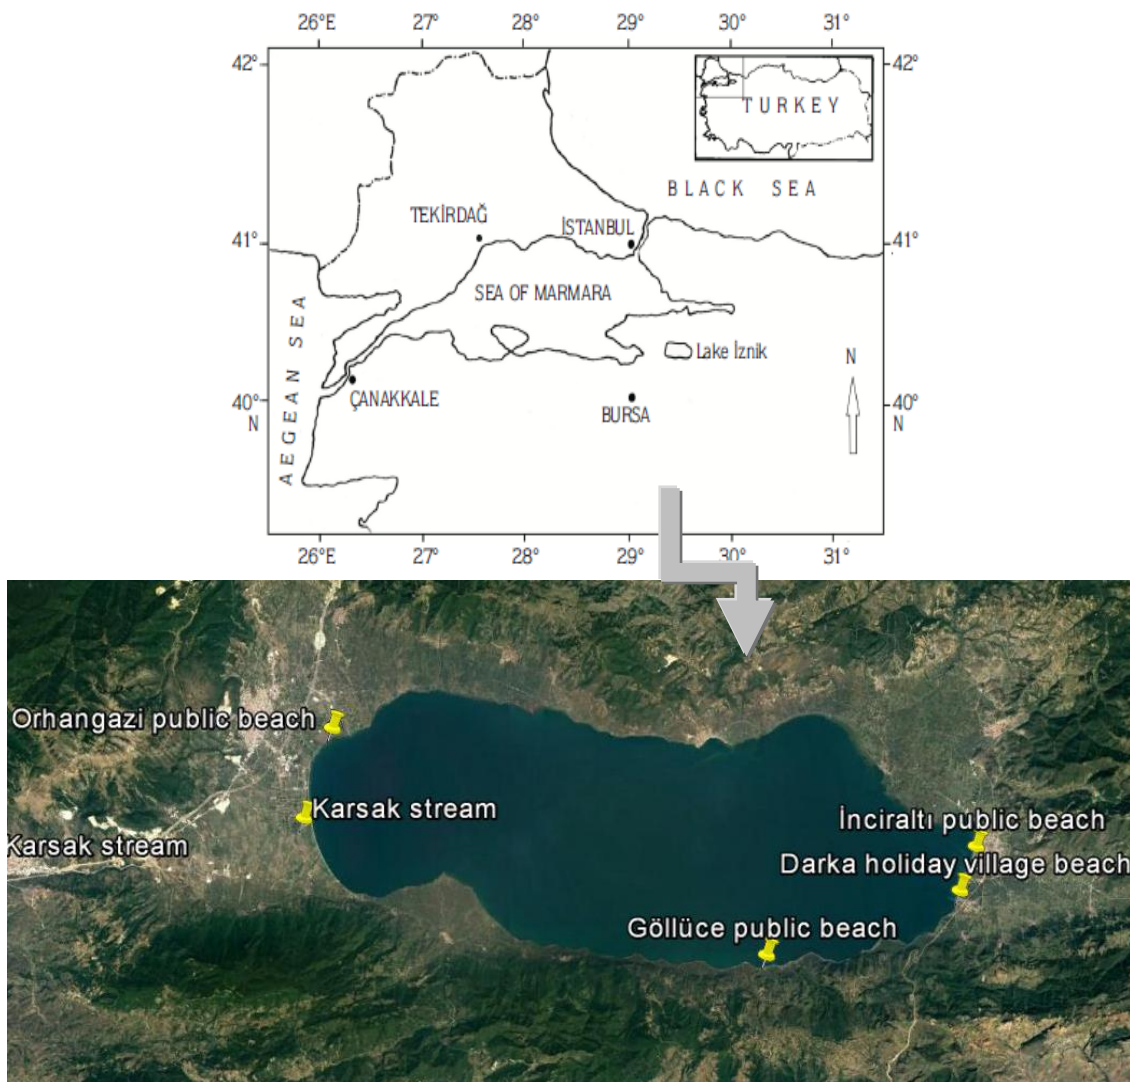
26°E 27° 28° 29° 30° 31°

42° 42°

TURKEY

BLACK SEA

TEKİRDAĞ

İSTANBUL

41° 41°

SEA OF MARMARA

AEGEAN SEA

Lake İznik

N

ÇANAKKALE

BURSA

40° N

40° N

26°E 27° 28° 29° 30° 31°

Orhangazi public beach

Karsak stream

Karsak stream

İnciraltı public beach

Darka holiday village beach

Göllüce public beach